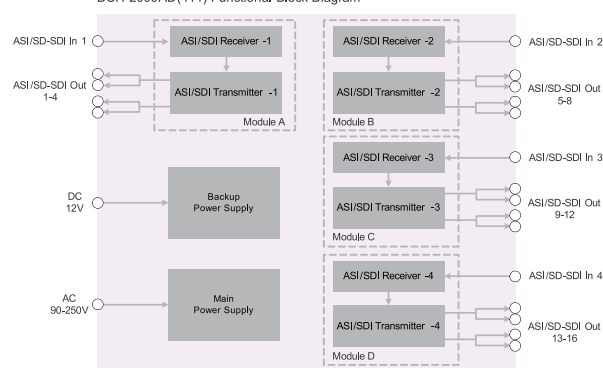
DCR-2000AD(1:4) Functional Block Diagram

ASI/SD-SDI In 1

ASI/SDI Receiver -1

ASI/SDI Transmitter -1

ASI/SD-SDI Out 1-4

Module A

ASI/SDI Receiver -2

ASI/SDI Transmitter -2

Module B

ASI/SD-SDI In 2

ASI/SD-SDI Out 5-8

ASI/SDI Receiver -3

ASI/SDI Transmitter -3

Module C

ASI/SD-SDI In 3

ASI/SD-SDI Out 9-12

DC 12V

Backup Power Supply

AC 90-250V

Main Power Supply

ASI/SDI Receiver -4

ASI/SDI Transmitter -4

Module D

ASI/SD-SDI In 4

ASI/SD-SDI Out 13-16